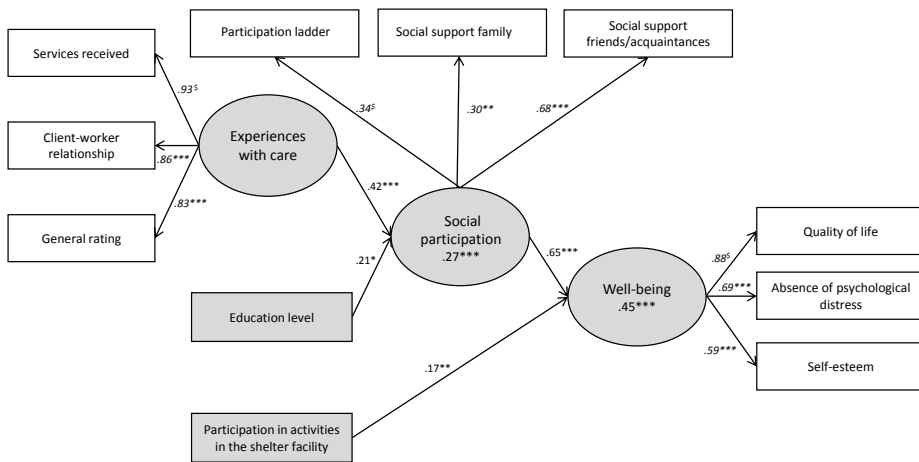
Services received

Client-worker relationship

General rating

Participation ladder

Social support family

Social support friends/acquaintances

.93$

.86***

.83***

Experiences with care

.34$

.30**

.68***

.42***

Social participation .27***

.21*

Education level

.65***

Well-being .45***

.17**

Participation in activities in the shelter facility

.88$

.69***

.59***

Quality of life

Absence of psychological distress

Self-esteem